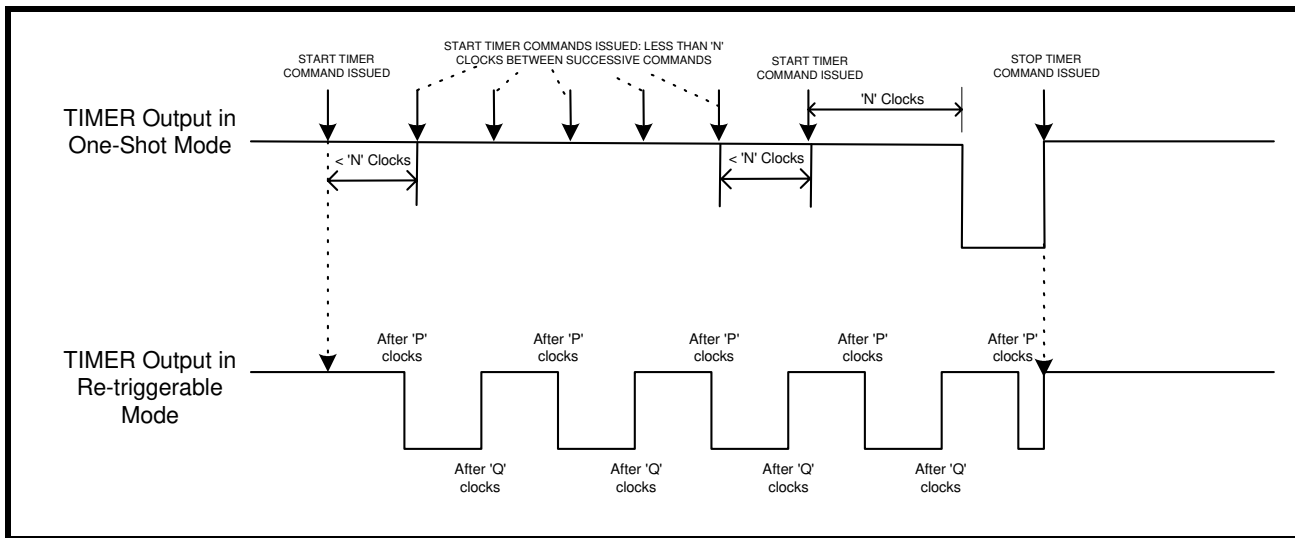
START TIMER COMMAND ISSUED

START TIMER COMMANDS ISSUED: LESS THAN 'N' CLOCKS BETWEEN SUCCESSIVE COMMANDS

START TIMER COMMAND ISSUED

STOP TIMER COMMAND ISSUED

'N' Clocks

TIMER Output in One-Shot Mode

< 'N' Clocks

< 'N' Clocks

TIMER Output in Re-triggerable Mode

After 'P' clocks

After 'P' clocks

After 'P' clocks

After 'P' clocks

After 'P' clocks

After 'Q' clocks

After 'Q' clocks

After 'Q' clocks

After 'Q' clocks